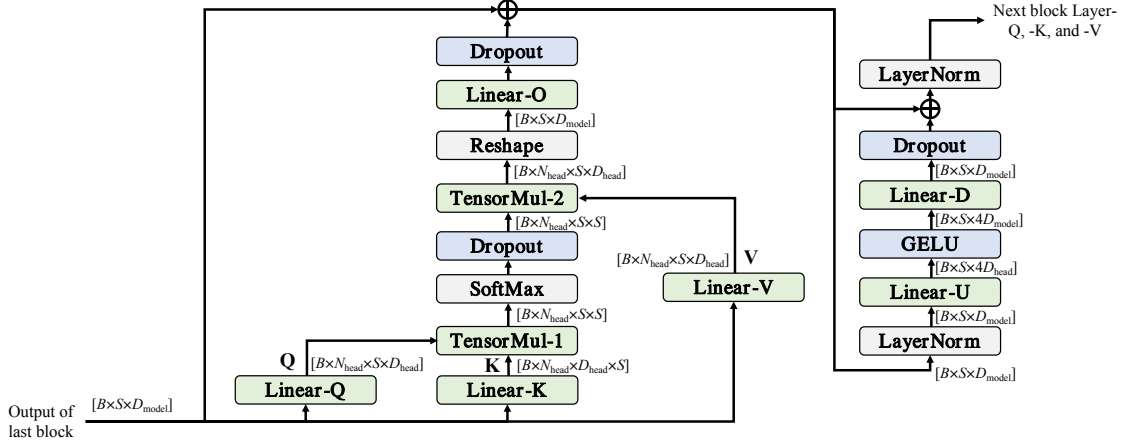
Next block Layer-Q, -K, and -V

Dropout

Linear-O

$[B \times S \times D_{\text{model}}]$

Reshape

$[B \times N_{\text{head}} \times S \times D_{\text{head}}]$

TensorMul-2

$[B \times N_{\text{head}} \times S \times S]$

Dropout

SoftMax

$[B \times N_{\text{head}} \times S \times S]$

TensorMul-1

Q $[B \times N_{\text{head}} \times S \times D_{\text{head}}]$

K $[B \times N_{\text{head}} \times D_{\text{head}} \times S]$

Linear-Q

Linear-K

$[B \times N_{\text{head}} \times S \times D_{\text{head}}]$ V

Linear-V

Output of last block

$[B \times S \times D_{\text{model}}]$

LayerNorm

Dropout

$[B \times S \times D_{\text{model}}]$

Linear-D

$[B \times S \times 4D_{\text{model}}]$

GELU

$[B \times S \times 4D_{\text{head}}]$

Linear-U

$[B \times S \times D_{\text{model}}]$

LayerNorm

$[B \times S \times D_{\text{model}}]$